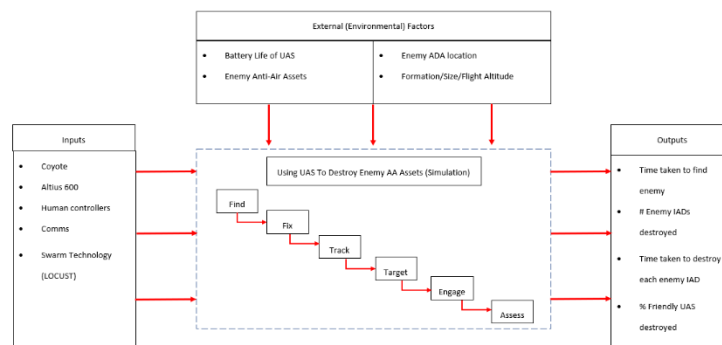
External (Environmental) Factors

- Battery Life of UAS
- Enemy Anti-Air Assets

- Enemy ADA location
- Formation/Size/Flight Altitude

Inputs

- Coyote
- Altius 600
- Human controllers
- Comms
- Swarm Technology (LOCUST)

Using UAS To Destroy Enemy AA Assets (Simulation)

Find

Fix

Track

Target

Engage

Assess

Outputs

- Time taken to find enemy
- # Enemy IADs destroyed
- Time taken to destroy each enemy IAD
- % Friendly UAS destroyed